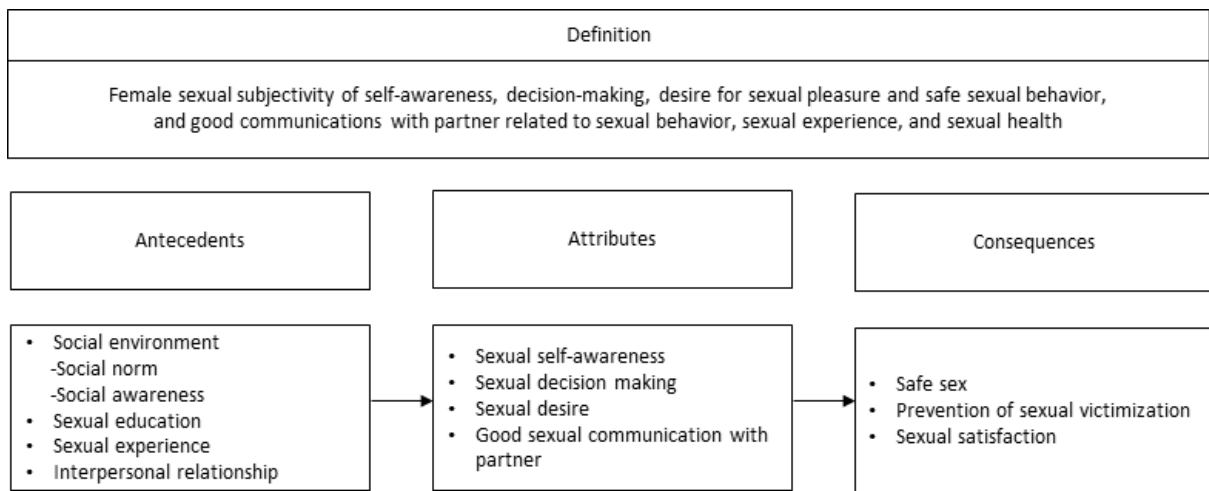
Definition

Female sexual subjectivity of self-awareness, decision-making, desire for sexual pleasure and safe sexual behavior, and good communications with partner related to sexual behavior, sexual experience, and sexual health

Antecedents

Attributes

Consequences

- Social environment
  -Social norm
  -Social awareness
- Sexual education
- Sexual experience
- Interpersonal relationship

- Sexual self-awareness
- Sexual decision making
- Sexual desire
- Good sexual communication with partner

- Safe sex
- Prevention of sexual victimization
- Sexual satisfaction